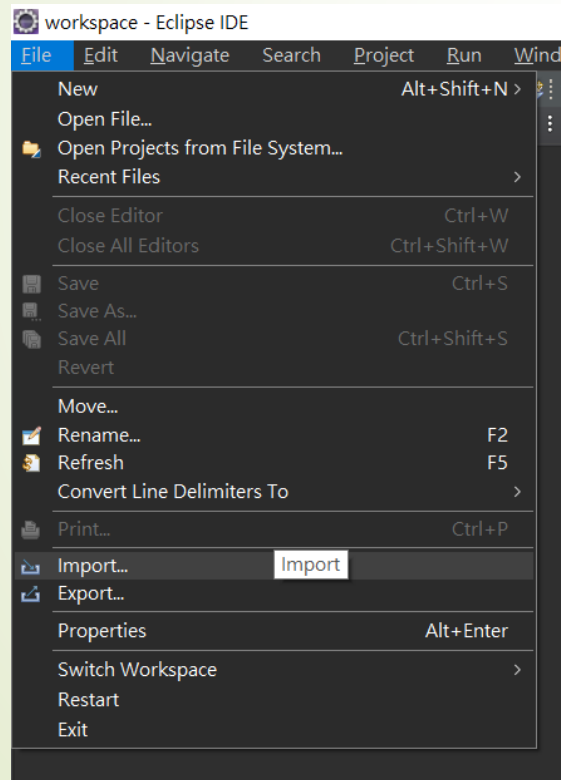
workspace - Eclipse IDE

File Edit Navigate Search Project Run Wind

New Alt+Shift+N >
Open File...
Open Projects from File System...
Recent Files >

Close Editor Ctrl+W
Close All Editors Ctrl+Shift+W

Save Ctrl+S
Save As...
Save All Ctrl+Shift+S
Revert

Move...
Rename... F2
Refresh F5
Convert Line Delimiters To >

Print... Ctrl+P

Import... Import
Export...

Properties Alt+Enter

Switch Workspace >
Restart
Exit